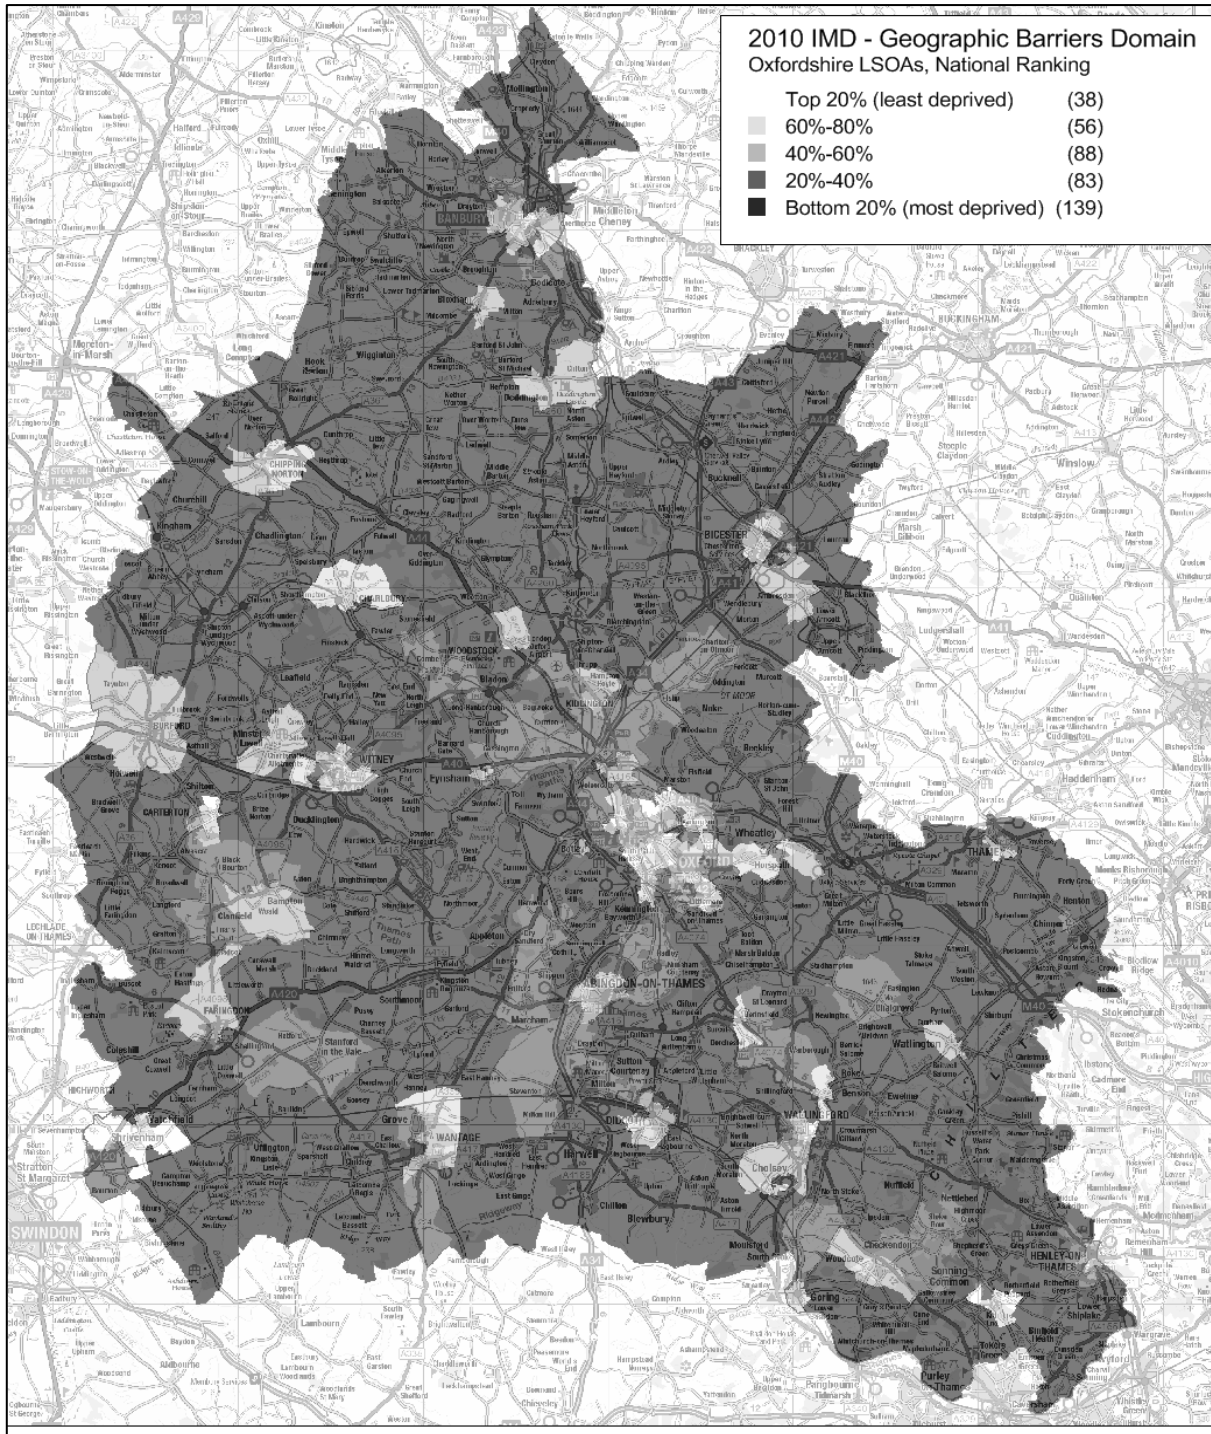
2010 IMD - Geographic Barriers Domain
Oxfordshire LSOAs, National Ranking

| | |
|---|---|
| Top 20% (least deprived) | (38) |
| 60%-80% | (56) |
| 40%-60% | (88) |
| 20%-40% | (83) |
| Bottom 20% (most deprived) | (139) |

BANBURY
Bodicote
Adderbury
Deddington
CHIPPING NORTON
Charlbury
Woodstock
Kidlington
BICESTER
BURFORD
WITNEY
CARTERTON
Eynsham
OXFORD
Wheatley
THAME
Bampton
Clanfield
FARINGDON
ABINGDON-ON-THAMES
Shrivenham
WANTAGE
Grove
Didcot
Harwell
Blewbury
WALLINGFORD
Cholsey
Goring
HENLEY-ON-THAMES
Watlington
Chinnor
SWINDON
Stratton St Margaret
HIGHWORTH
LECHLADE ON THAMES
Moreton-in-Marsh
STOW-ON-THE-WOLD
BUCKINGHAM
Winslow
Haddenham
Stokenchurch
Sonning Common
Purley on Thames
Lambourn
Hungerford